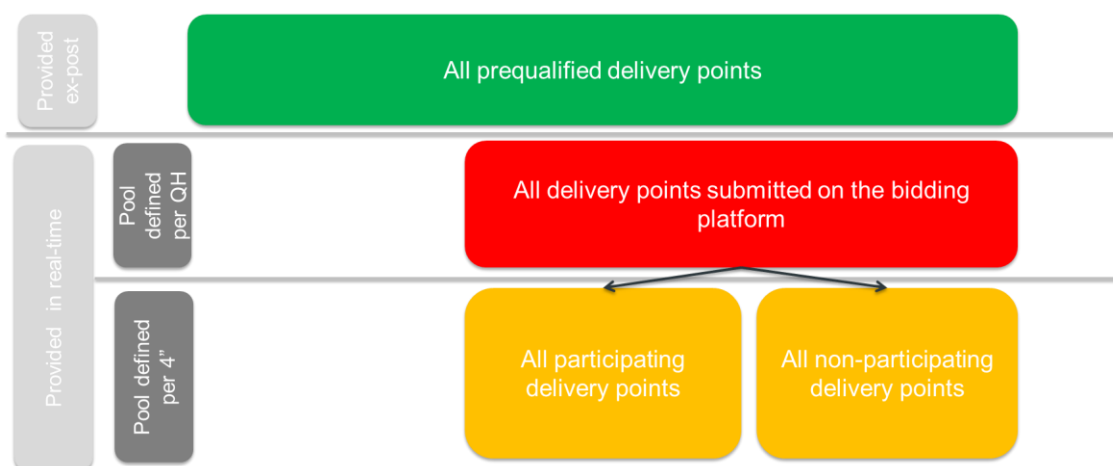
Provided ex-post

All prequalified delivery points

Provided in real-time

Pool defined per QH

All delivery points submitted on the bidding platform

Pool defined per 4"

All participating delivery points

All non-participating delivery points